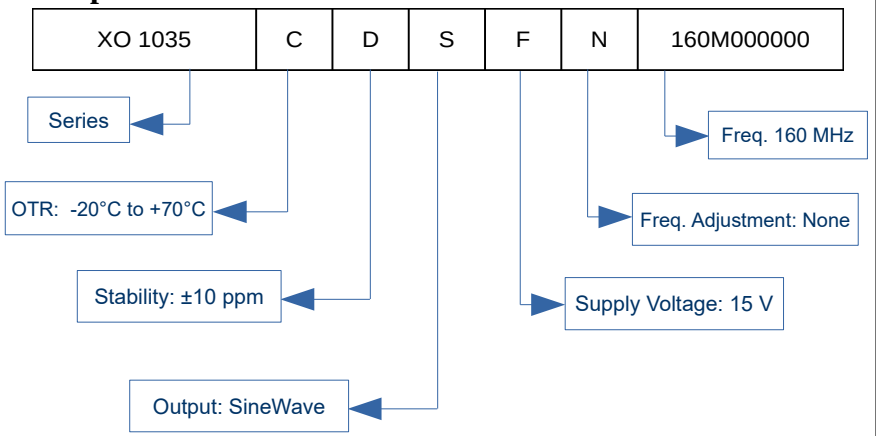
| XO 1035 | C | D | S | F | N | 160M000000 |
|---|---|---|---|---|---|---|

Series

OTR: -20°C to +70°C

Stability: ±10 ppm

Output: SineWave

Freq. 160 MHz

Freq. Adjustment: None

Supply Voltage: 15 V